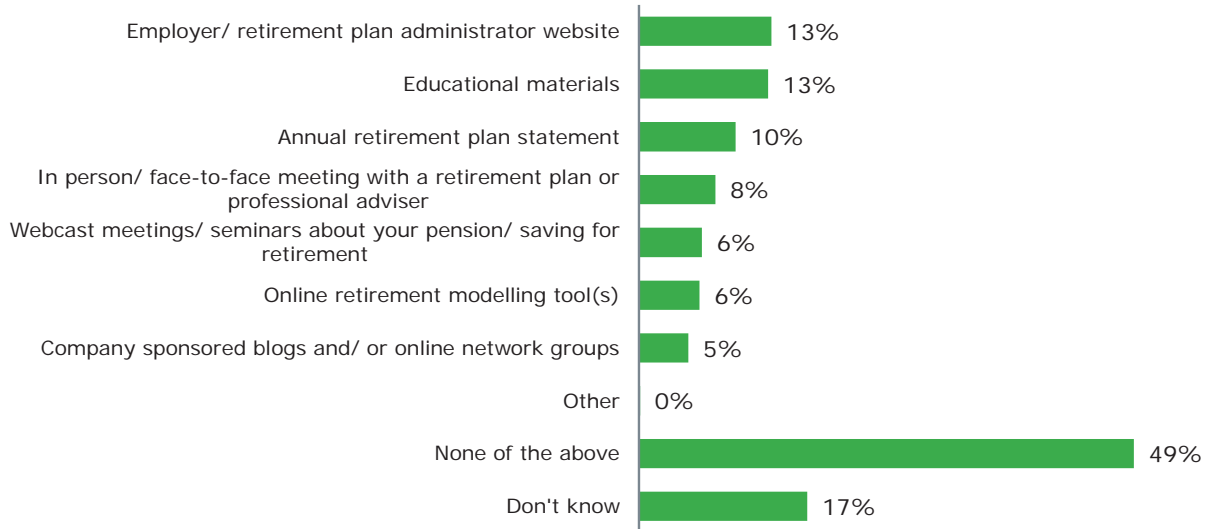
Employer/ retirement plan administrator website 13%

Educational materials 13%

Annual retirement plan statement 10%

In person/ face-to-face meeting with a retirement plan or professional adviser 8%

Webcast meetings/ seminars about your pension/ saving for retirement 6%

Online retirement modelling tool(s) 6%

Company sponsored blogs and/ or online network groups 5%

Other 0%

None of the above 49%

Don't know 17%